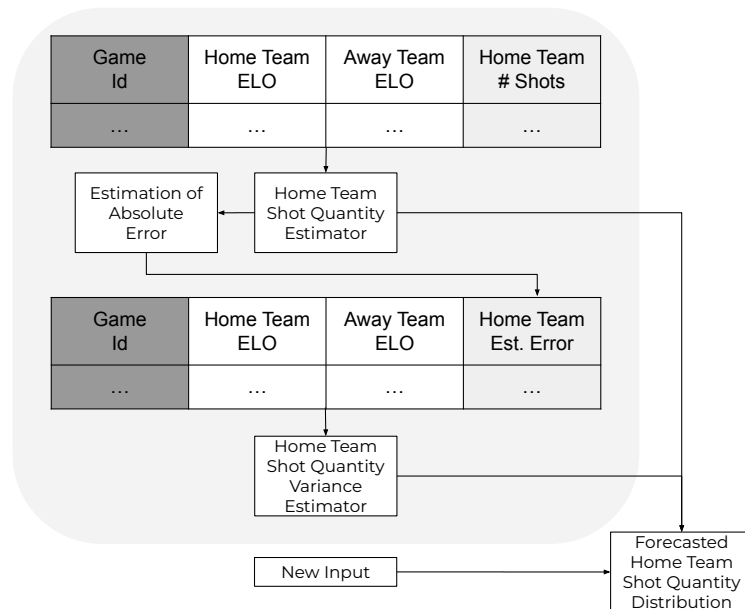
| Game Id | Home Team ELO | Away Team ELO | Home Team # Shots |
|---|---|---|---|
| ... | ... | ... | ... |

Estimation of Absolute Error

Home Team Shot Quantity Estimator

| Game Id | Home Team ELO | Away Team ELO | Home Team Est. Error |
|---|---|---|---|
| ... | ... | ... | ... |

Home Team Shot Quantity Variance Estimator

New Input

Forecasted Home Team Shot Quantity Distribution